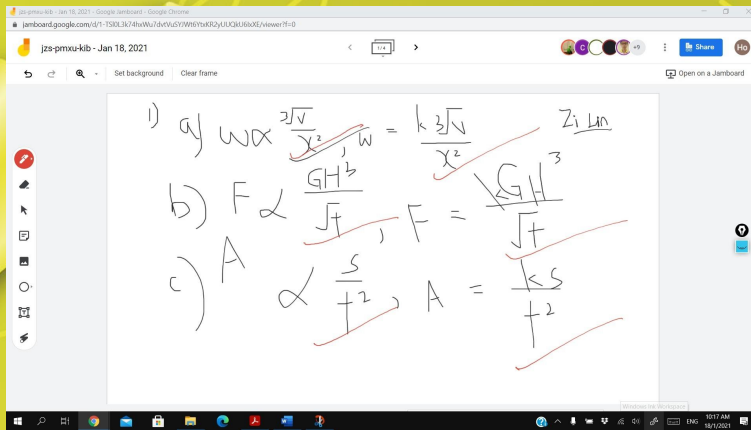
jzs-pmxu-kib - Jan 18, 2021 - Google Jamboard - Google Chrome
jamboard.google.com/d/1-TSI0L3k74hxWu7dvtVuSYJWt6YtxKR2yUUQkU6lxXE/viewer?f=0
jzs-pmxu-kib - Jan 18, 2021
1/4
+9
Share
Ho
Set background
Clear frame
Open on a Jamboard

1) a) $W \propto \frac{\sqrt[3]{v}}{x^2}$, $W = \frac{k\sqrt[3]{v}}{x^2}$ Zi Lun

b) $F \propto \frac{GH^3}{\sqrt{t}}$, $F = \frac{kGH^3}{\sqrt{t}}$

c) $A \propto \frac{s}{t^2}$, $A = \frac{ks}{t^2}$

Windows Ink Workspace
10:17 AM
18/1/2021
ENG